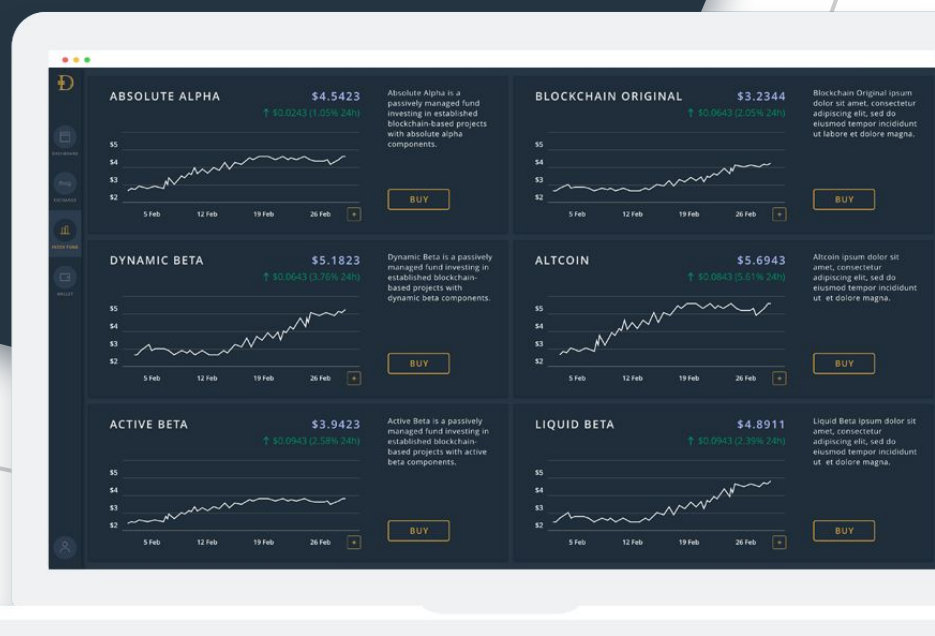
ABSOLUTE ALPHA $4.5423
↑ $0.0243 (1.05% 24h)

$5
$4
$3
$2
5 Feb 12 Feb 19 Feb 26 Feb +

Absolute Alpha is a passively managed fund investing in established blockchain-based projects with absolute alpha components.

BUY

BLOCKCHAIN ORIGINAL $3.2344
↑ $0.0643 (2.05% 24h)

$5
$4
$3
$2
5 Feb 12 Feb 19 Feb 26 Feb +

Blockchain Original ipsum dolor sit amet, consectetur adipiscing elit, sed do eiusmod tempor incididunt ut labore et dolore magna.

BUY

DYNAMIC BETA $5.1823
↑ $0.0643 (3.76% 24h)

$5
$4
$3
$2
5 Feb 12 Feb 19 Feb 26 Feb +

Dynamic Beta is a passively managed fund investing in established blockchain-based projects with dynamic beta components.

BUY

ALTCOIN $5.6943
↑ $0.0843 (5.61% 24h)

$5
$4
$3
$2
5 Feb 12 Feb 19 Feb 26 Feb +

Altcoin ipsum dolor sit amet, consectetur adipiscing elit, sed do eiusmod tempor incididunt ut et dolore magna.

BUY

ACTIVE BETA $3.9423
↑ $0.0943 (2.58% 24h)

$5
$4
$3
$2
5 Feb 12 Feb 19 Feb 26 Feb +

Active Beta is a passively managed fund investing in established blockchain-based projects with active beta components.

BUY

LIQUID BETA $4.8911
↑ $0.0943 (2.39% 24h)

$5
$4
$3
$2
5 Feb 12 Feb 19 Feb 26 Feb +

Liquid Beta ipsum dolor sit amet, consectetur adipiscing elit, sed do eiusmod tempor incididunt ut et dolore magna.

BUY